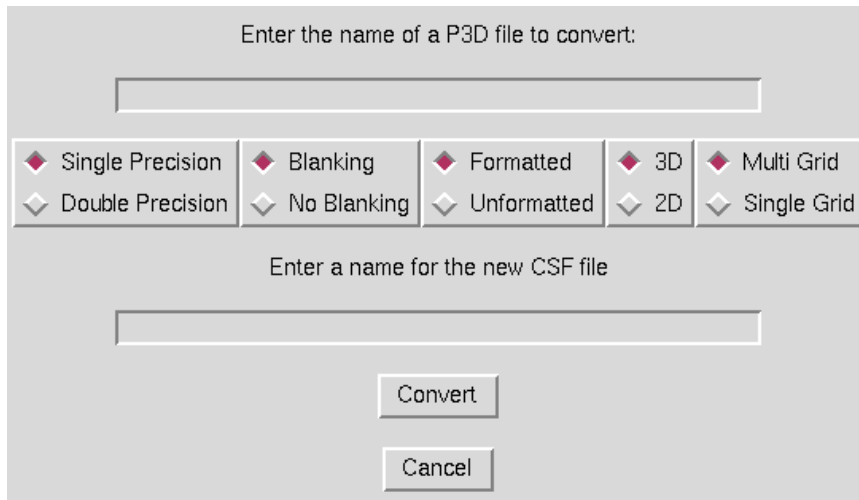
Enter the name of a P3D file to convert:

Single Precision
Double Precision

Blanking
No Blanking

Formatted
Unformatted

3D
2D

Multi Grid
Single Grid

Enter a name for the new CSF file

Convert

Cancel